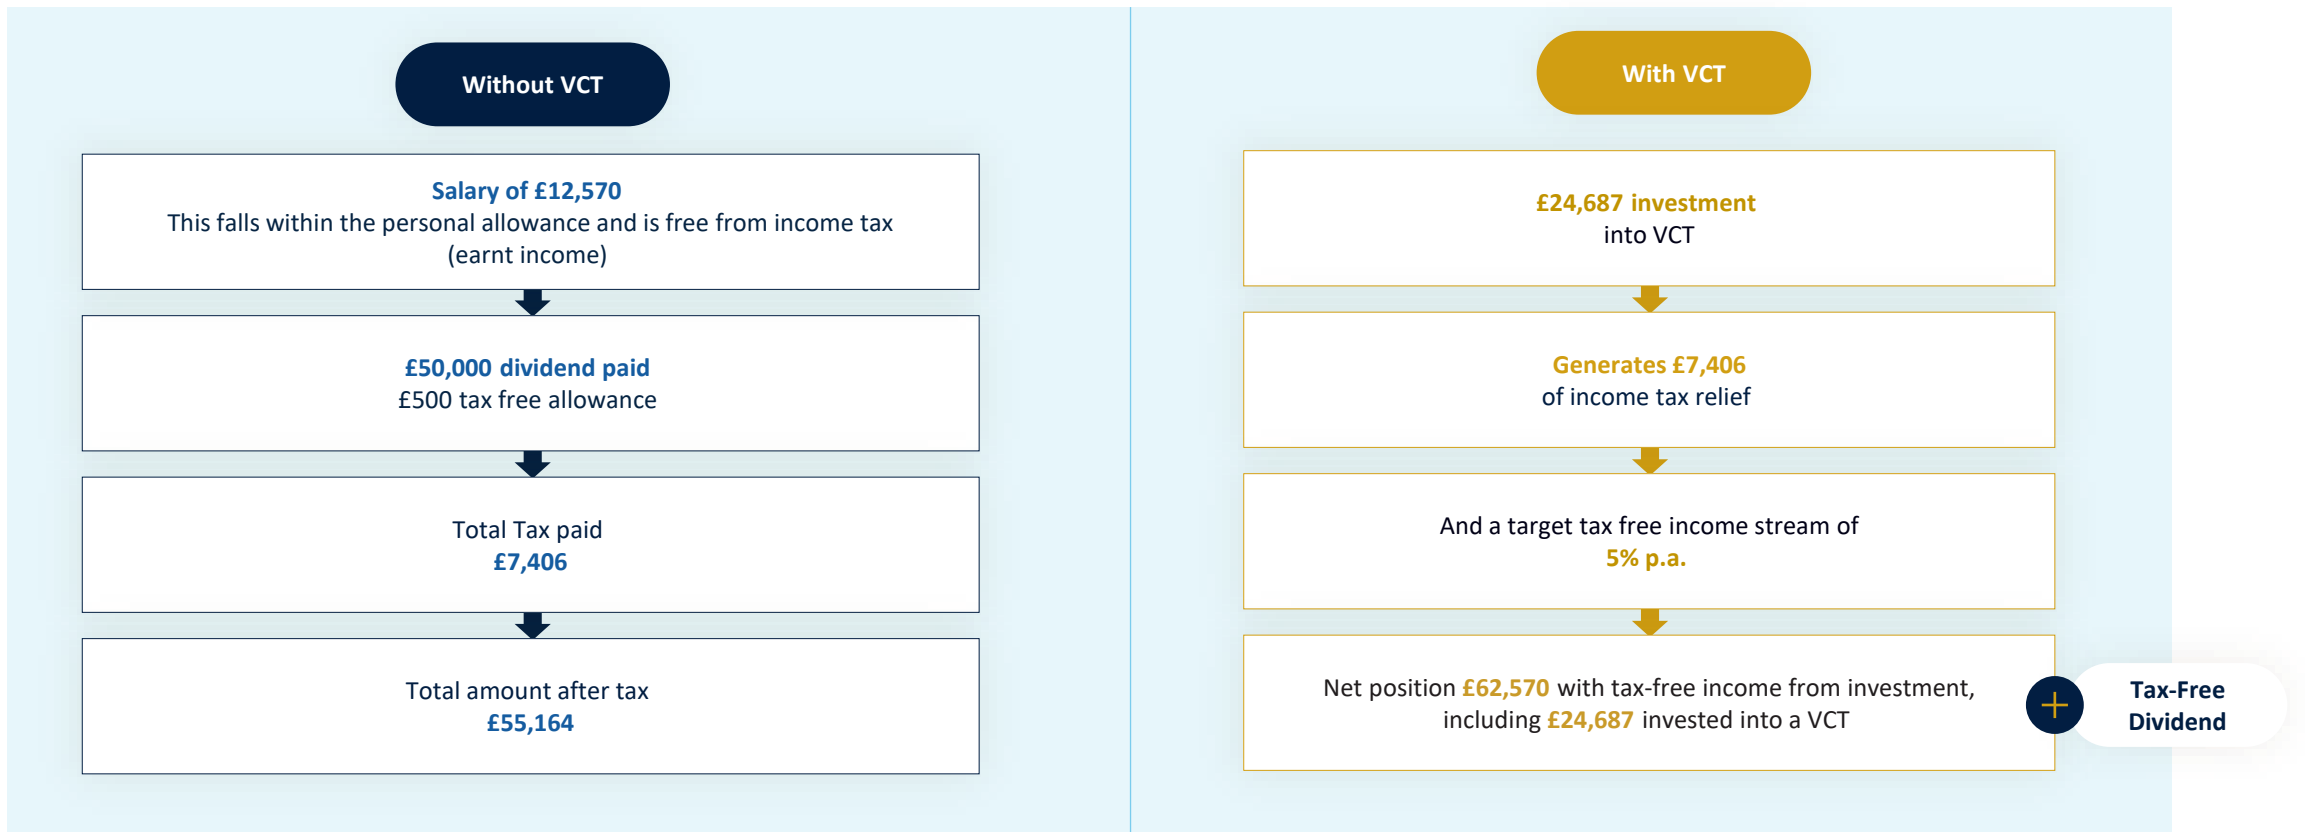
Without VCT

Salary of £12,570
This falls within the personal allowance and is free from income tax (earnt income)

£50,000 dividend paid
£500 tax free allowance

Total Tax paid
£7,406

Total amount after tax
£55,164

With VCT

£24,687 investment
into VCT

Generates £7,406
of income tax relief

And a target tax free income stream of
5% p.a.

Net position £62,570 with tax-free income from investment, including £24,687 invested into a VCT

+

Tax-Free Dividend